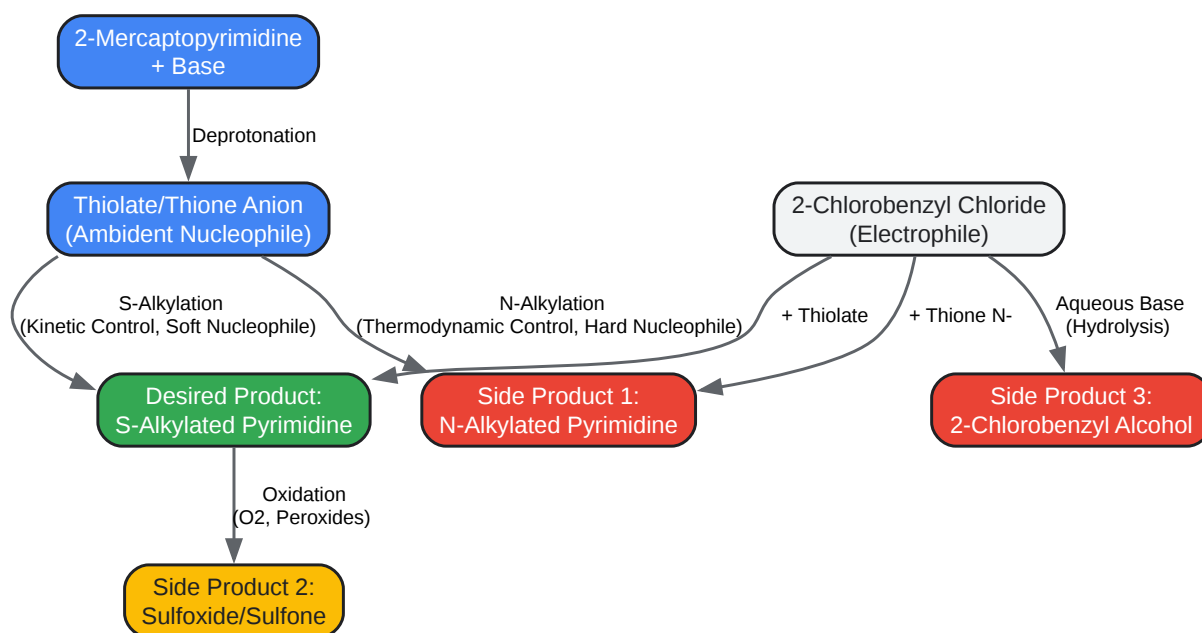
2-Mercaptopyrimidine
+ Base

Deprotonation

Thiolate/Thione Anion
(Ambident Nucleophile)

2-Chlorobenzyl Chloride
(Electrophile)

S-Alkylation
(Kinetic Control, Soft Nucleophile)

N-Alkylation
(Thermodynamic Control, Hard Nucleophile)

+ Thiolate

+ Thione N-

Aqueous Base
(Hydrolysis)

Desired Product:
S-Alkylated Pyrimidine

Side Product 1:
N-Alkylated Pyrimidine

Side Product 3:
2-Chlorobenzyl Alcohol

Oxidation
(O2, Peroxides)

Side Product 2:
Sulfoxide/Sulfone